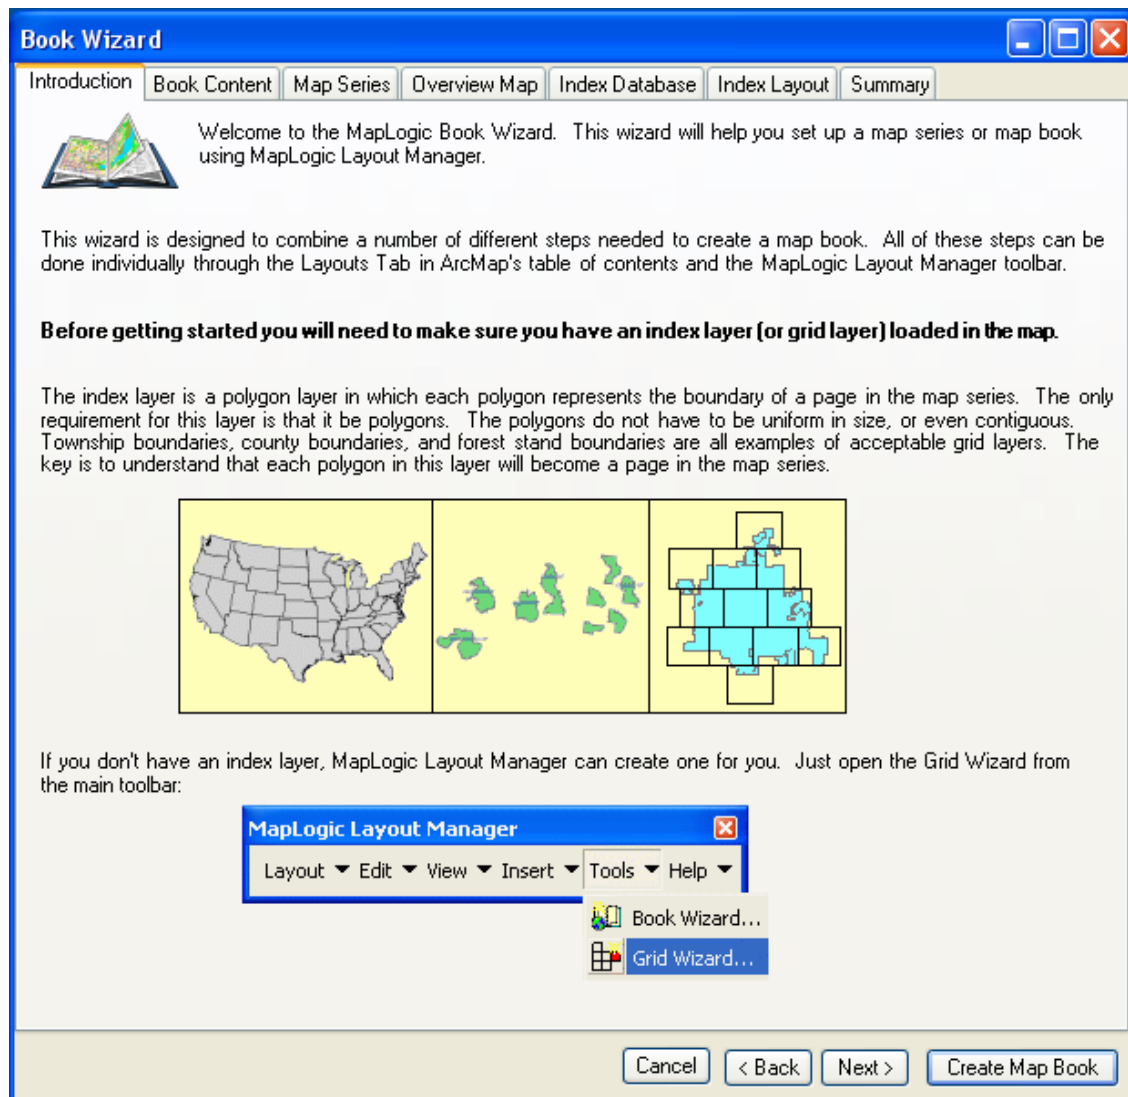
Book Wizard

Introduction | Book Content | Map Series | Overview Map | Index Database | Index Layout | Summary

Welcome to the MapLogic Book Wizard. This wizard will help you set up a map series or map book using MapLogic Layout Manager.

This wizard is designed to combine a number of different steps needed to create a map book. All of these steps can be done individually through the Layouts Tab in ArcMap's table of contents and the MapLogic Layout Manager toolbar.

**Before getting started you will need to make sure you have an index layer (or grid layer) loaded in the map.**

The index layer is a polygon layer in which each polygon represents the boundary of a page in the map series. The only requirement for this layer is that it be polygons. The polygons do not have to be uniform in size, or even contiguous. Township boundaries, county boundaries, and forest stand boundaries are all examples of acceptable grid layers. The key is to understand that each polygon in this layer will become a page in the map series.

If you don't have an index layer, MapLogic Layout Manager can create one for you. Just open the Grid Wizard from the main toolbar:

MapLogic Layout Manager

Layout Edit View Insert Tools Help

Book Wizard...
Grid Wizard...

Cancel | < Back | Next > | Create Map Book